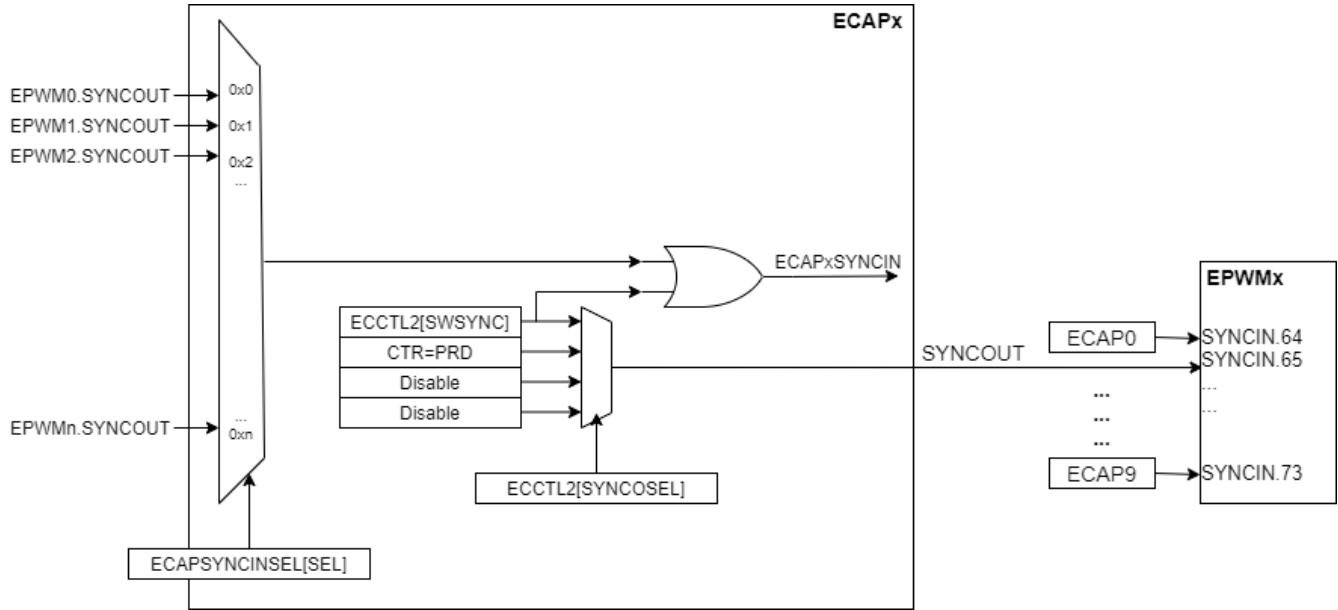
ECAPx

EPWM0.SYNCOUT
EPWM1.SYNCOUT
EPWM2.SYNCOUT
0x0
0x1
0x2
...

ECAPxSYNCIN

ECCTL2[SWSYNC]
CTR=PRD
Disable
Disable

SYNCOUT

EPWMx

ECAP0
SYNCIN.64
SYNCIN.65
...
...

...
...
...

ECAP9
SYNCIN.73

EPWMn.SYNCOUT
...
0xn

ECCTL2[SYNCOSEL]

ECAPSYNCINSEL[SEL]